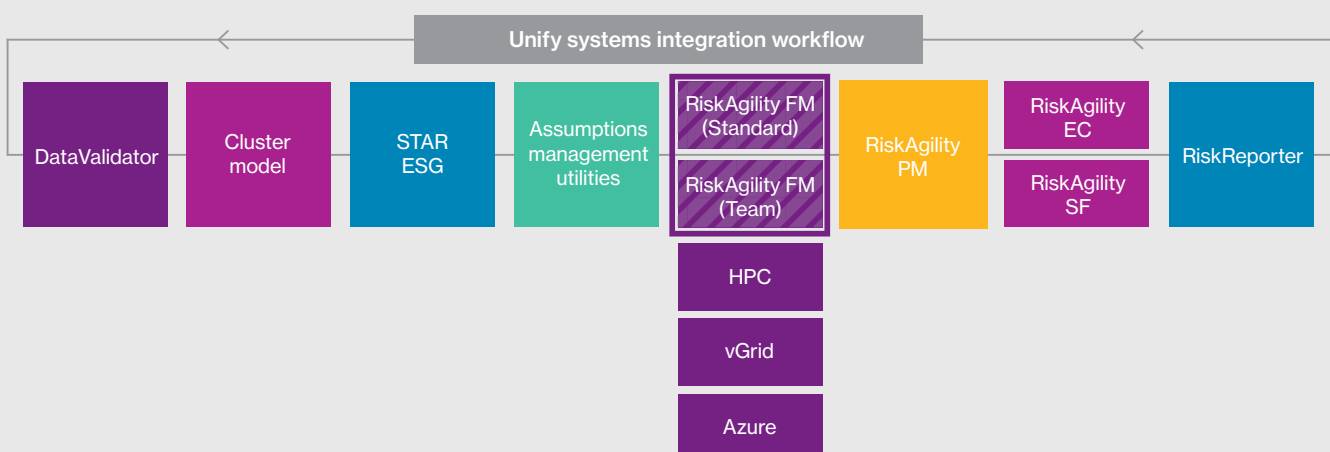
Unify systems integration workflow

DataValidator

Cluster model

STAR ESG

Assumptions management utilities

RiskAgility FM (Standard)

RiskAgility FM (Team)

HPC

vGrid

Azure

RiskAgility PM

RiskAgility EC

RiskAgility SF

RiskReporter